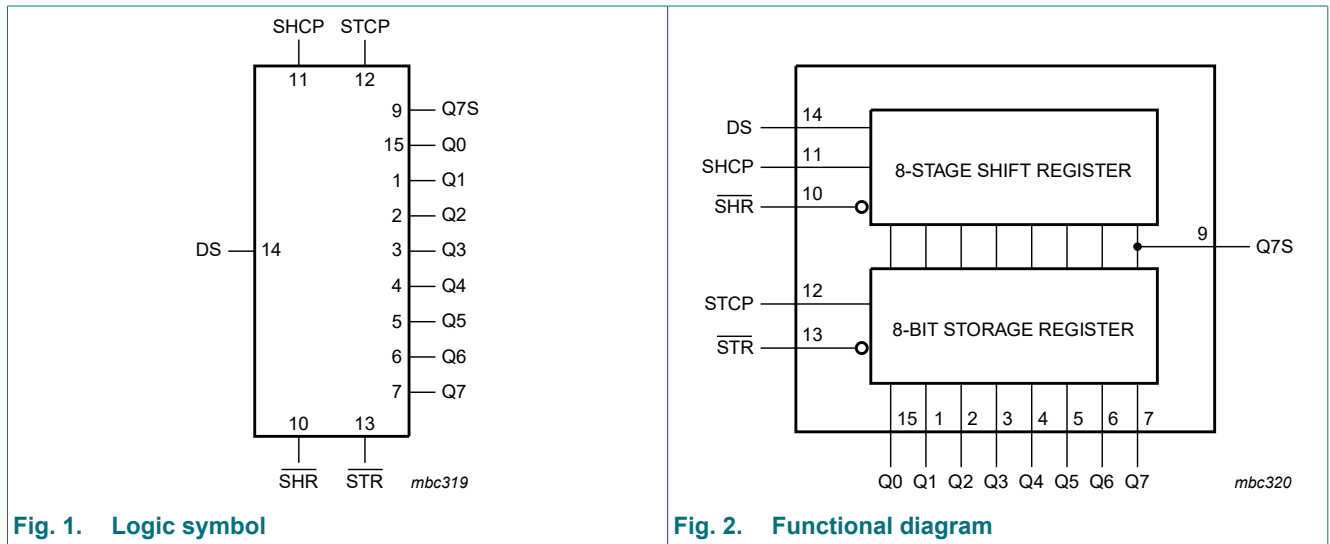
SHCP STCP

11 12

9 Q7S

15 Q0

1 Q1

2 Q2

DS 14

3 Q3

4 Q4

5 Q5

6 Q6

7 Q7

10 13

$\overline{SHR}$ $\overline{STR}$

mbc319

Fig. 1. Logic symbol

DS 14

SHCP 11

8-STAGE SHIFT REGISTER

$\overline{SHR}$ 10

9 Q7S

STCP 12

8-BIT STORAGE REGISTER

$\overline{STR}$ 13

15 1 2 3 4 5 6 7

Q0 Q1 Q2 Q3 Q4 Q5 Q6 Q7

mbc320

Fig. 2. Functional diagram